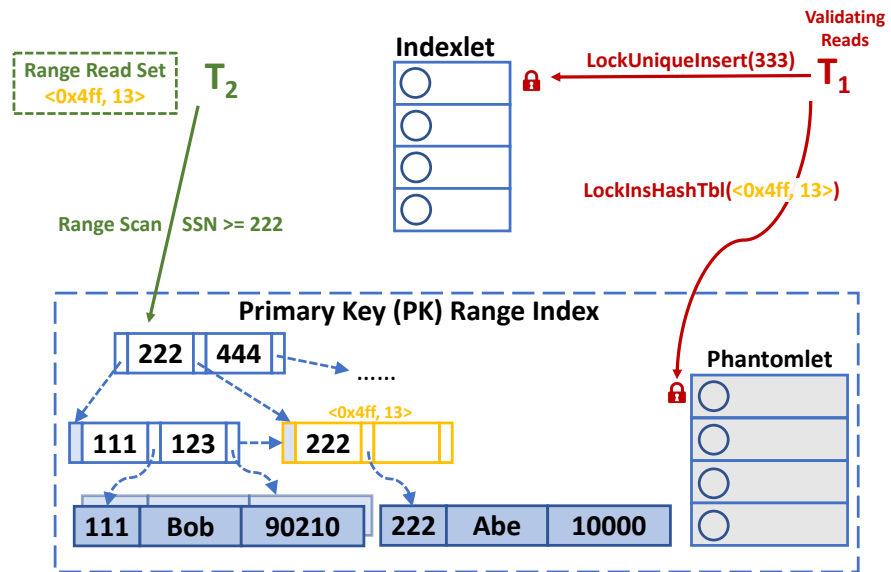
Range Read Set
<0x4ff, 13>

$T_2$

Indexlet

LockUniqueInsert(333)

Validating Reads

$T_1$

LockInsHashTbl(<0x4ff, 13>)

Range Scan SSN >= 222

Primary Key (PK) Range Index

222 444

......

Phantomlet

<0x4ff, 13>

111 123

222

111 Bob 90210

222 Abe 10000